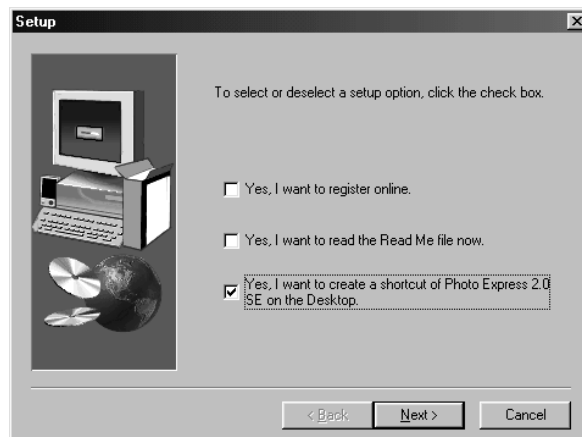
Setup

To select or deselect a setup option, click the check box.

Yes, I want to register online.

Yes, I want to read the Read Me file now.

Yes, I want to create a shortcut of Photo Express 2.0 SE on the Desktop.

< Back

Next >

Cancel